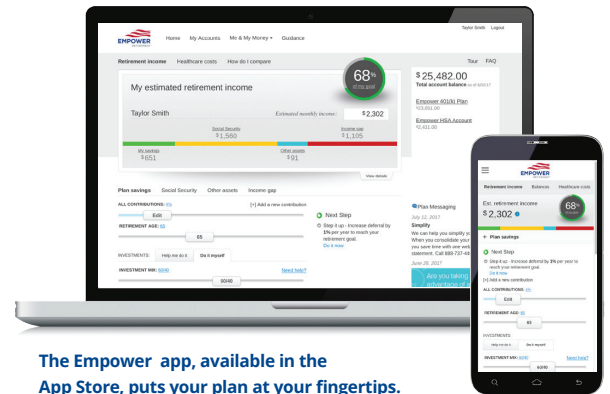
EMPOWER RETIREMENT

Home My Accounts Me & My Money Guidance

Taylor Smith Logout

Retirement income Healthcare costs How do I compare

Tour FAQ

My estimated retirement income

68%

Taylor Smith

Estimated monthly income: $2,302

Social Security $1,560

Income gap $1,105

My savings $651

Other assets $91

View details

$25,482.00

Total account balance

Empower 401(k) Plan $23,051.00

Empower HSA Account $2,431.00

Plan savings Social Security Other assets Income gap

ALL CONTRIBUTIONS:

[+] Add a new contribution

$166

RETIREMENT AGE:

65

INVESTMENTS: Help me do it Do it myself

INVESTMENT MIX:

Need help?

60/40

Next Step

Step it up - Increase deferral by 1% per year to reach your retirement goal.

Do it now

Plan Messaging

July 12, 2017

Simplify

We can help you simplify your... When you consolidate your... you save time with one web... statement. Call 888-737-48...

June 28, 2017

Are you taking... advantage of...

EMPOWER RETIREMENT

Retirement income Balance Healthcare costs

Est. retirement income

$2,302

68%

+ Plan savings

Next Step

Step it up - Increase deferral by 1% per year to reach your retirement goal.

Do it now

[+] Add a new contribution

ALL CONTRIBUTIONS:

$166

RETIREMENT AGE:

65

INVESTMENTS:

Help me do it Do it myself

INVESTMENT MIX:

Need help?

60/40

The Empower app, available in the App Store, puts your plan at your fingertips.